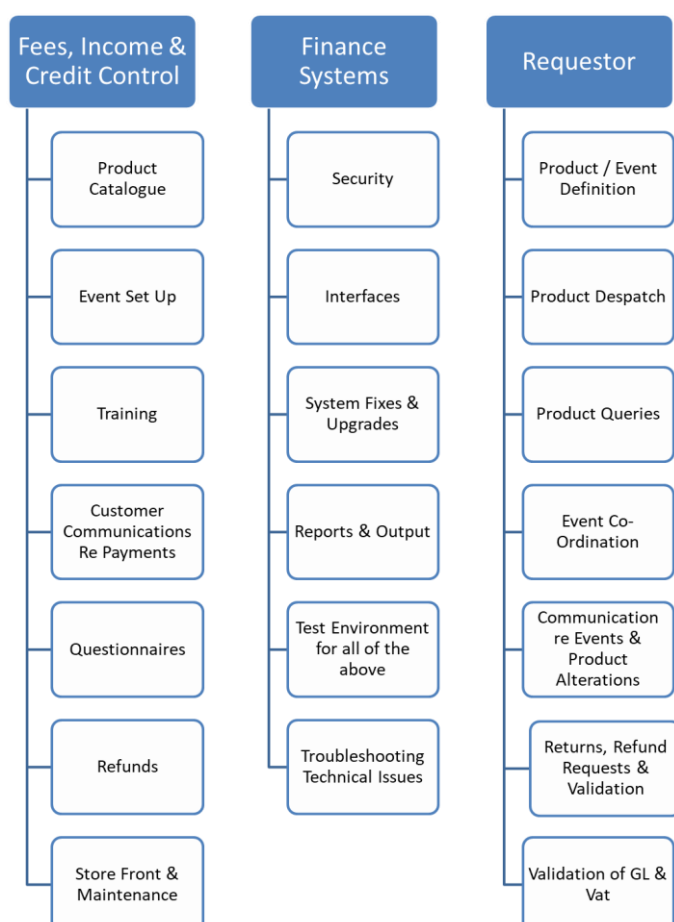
Fees, Income & Credit Control

Product Catalogue

Event Set Up

Training

Customer Communications Re Payments

Questionnaires

Refunds

Store Front & Maintenance

Finance Systems

Security

Interfaces

System Fixes & Upgrades

Reports & Output

Test Environment for all of the above

Troubleshooting Technical Issues

Requestor

Product / Event Definition

Product Despatch

Product Queries

Event Co-Ordination

Communication re Events & Product Alterations

Returns, Refund Requests & Validation

Validation of GL & Vat